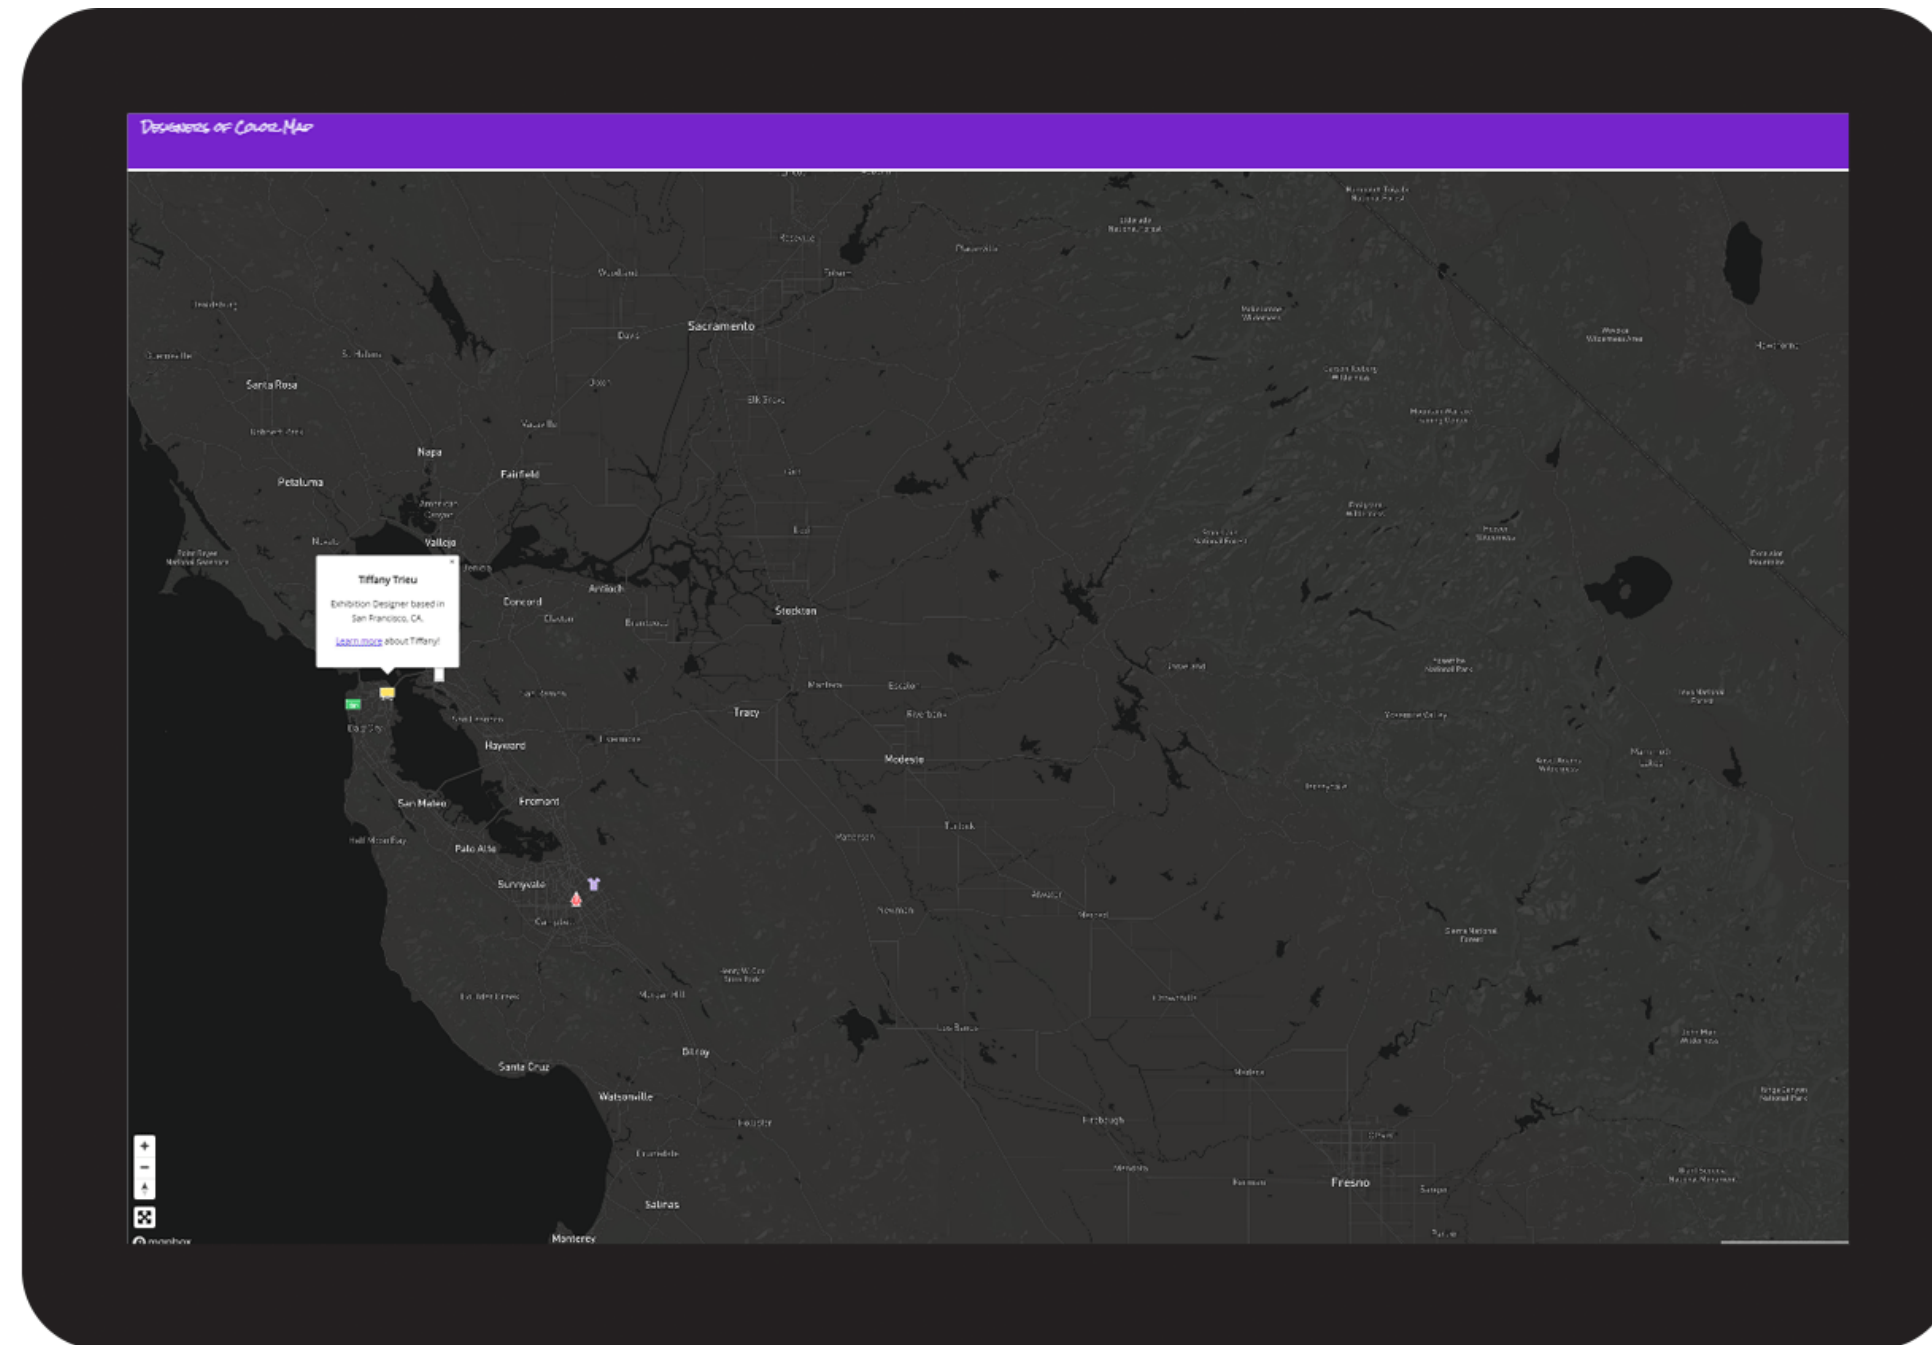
Designers of Color Map

Sacramento
Santa Rosa
Napa
Fairfield
Petaluma
Vallejo
Concord
Antioch
Stockton
Tracy
Hayward
Modesto
San Mateo
Fremont
Palo Alto
Sunnyvale
Santa Cruz
Watsonville
Salinas
Monterey
Fresno
Davis
Woodland
Elk Grove
Lodi
Manteca
Escalon
Riverbank
Turlock
Merced
Atwater
Madera
Gilroy
Morgan Hill
Campbell
Half Moon Bay
Livermore
Brentwood
Clayton
Novato
San Rafael
Hollister
Newman
Los Banos
Chowchilla
Firebaugh
Kerman
Sanger
Oakhurst

Tiffany Trieu
Exhibition Designer based in San Francisco, CA.
Learn more about Tiffany!

+
−
mapbox